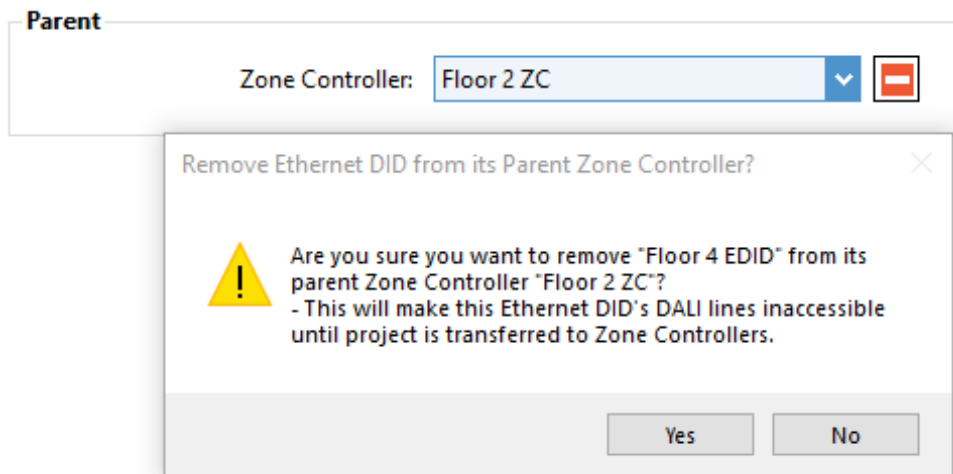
Parent

Zone Controller: Floor 2 ZC

Remove Ethernet DID from its Parent Zone Controller?

Are you sure you want to remove "Floor 4 EDID" from its parent Zone Controller "Floor 2 ZC"?
- This will make this Ethernet DID's DALI lines inaccessible until project is transferred to Zone Controllers.

Yes

No